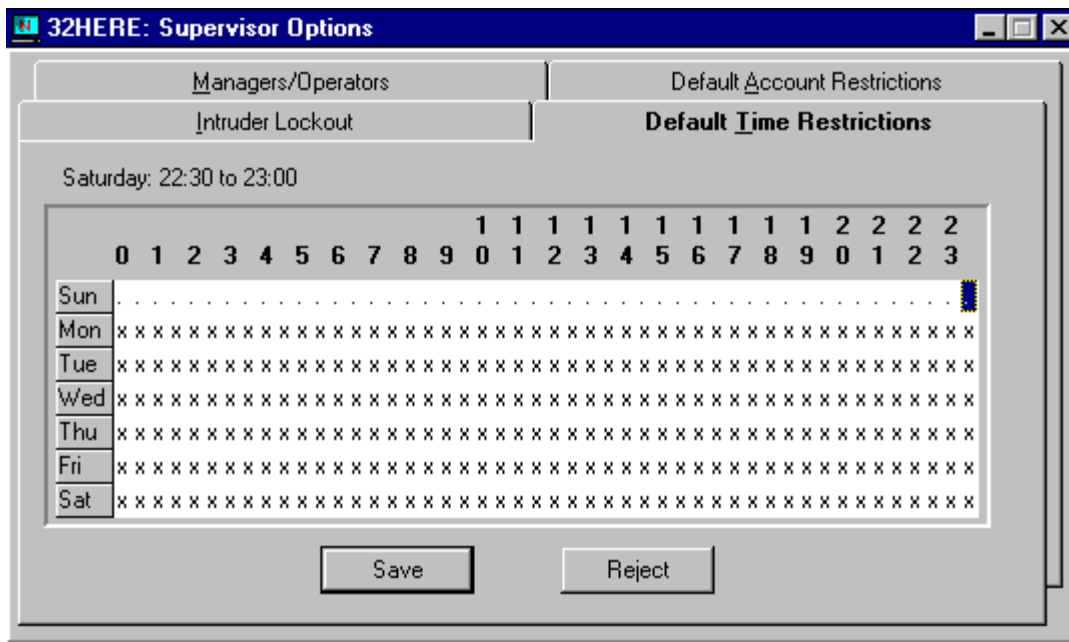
32HERE: Supervisor Options

Managers/Operators

Default Account Restrictions

Intruder Lockout

Default Time Restrictions

Saturday: 22:30 to 23:00

| | 0 | 1 | 2 | 3 | 4 | 5 | 6 | 7 | 8 | 9 | 10 | 11 | 12 | 13 | 14 | 15 | 16 | 17 | 18 | 19 | 20 | 21 | 22 | 23 |
|---|---|---|---|---|---|---|---|---|---|---|---|---|---|---|---|---|---|---|---|---|---|---|---|---|
| Sun | . . | . . | . . | . . | . . | . . | . . | . . | . . | . . | . . | . . | . . | . . | . . | . . | . . | . . | . . | . . | . . | . . | . . | . |
| Mon | x x | x x | x x | x x | x x | x x | x x | x x | x x | x x | x x | x x | x x | x x | x x | x x | x x | x x | x x | x x | x x | x x | x x | x x |
| Tue | x x | x x | x x | x x | x x | x x | x x | x x | x x | x x | x x | x x | x x | x x | x x | x x | x x | x x | x x | x x | x x | x x | x x | x x |
| Wed | x x | x x | x x | x x | x x | x x | x x | x x | x x | x x | x x | x x | x x | x x | x x | x x | x x | x x | x x | x x | x x | x x | x x | x x |
| Thu | x x | x x | x x | x x | x x | x x | x x | x x | x x | x x | x x | x x | x x | x x | x x | x x | x x | x x | x x | x x | x x | x x | x x | x x |
| Fri | x x | x x | x x | x x | x x | x x | x x | x x | x x | x x | x x | x x | x x | x x | x x | x x | x x | x x | x x | x x | x x | x x | x x | x x |
| Sat | x x | x x | x x | x x | x x | x x | x x | x x | x x | x x | x x | x x | x x | x x | x x | x x | x x | x x | x x | x x | x x | x x | x x | x x |

Save

Reject